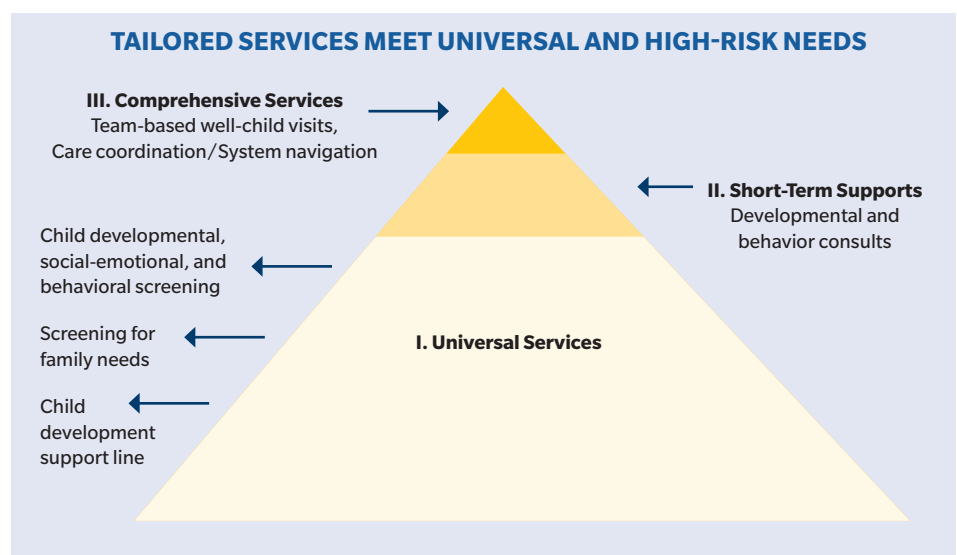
TAILORED SERVICES MEET UNIVERSAL AND HIGH-RISK NEEDS

III. Comprehensive Services
Team-based well-child visits,
Care coordination/System navigation

II. Short-Term Supports
Developmental and
behavior consults

Child developmental, social-emotional, and behavioral screening

Screening for family needs

Child development support line

I. Universal Services